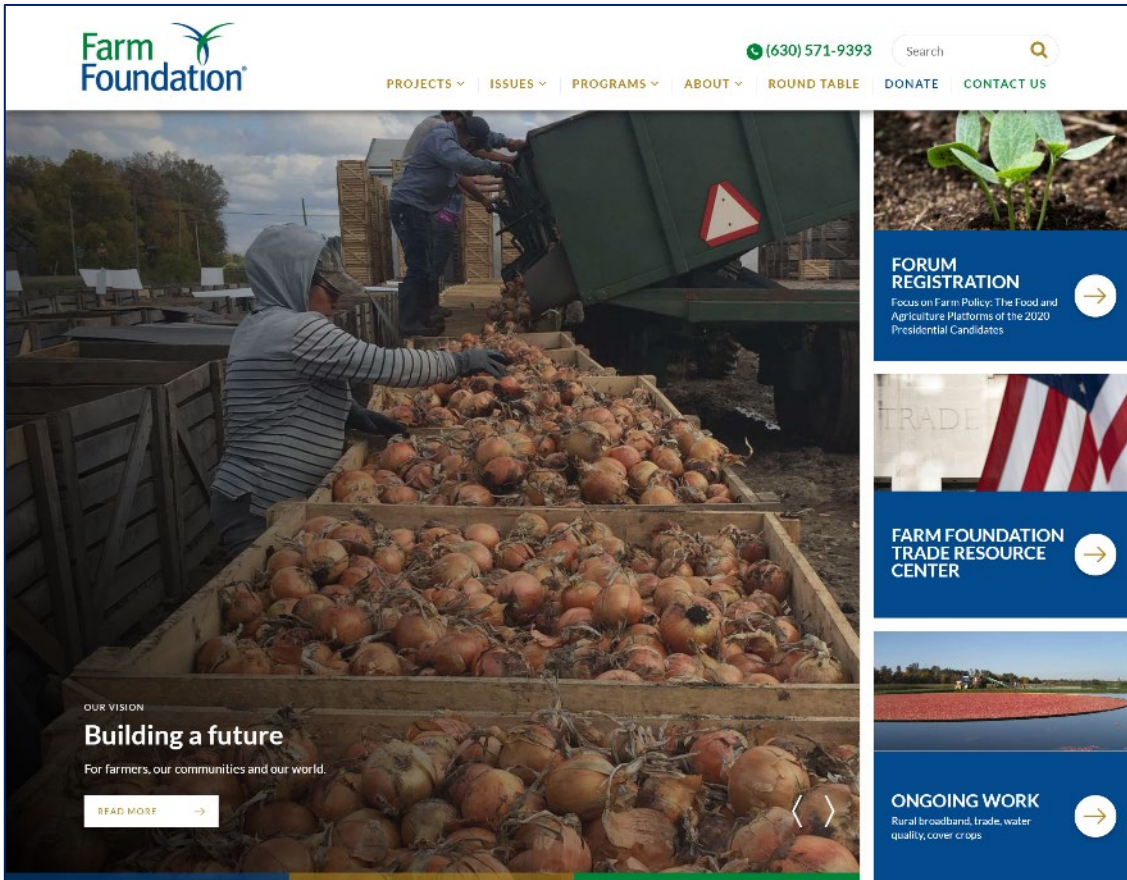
Farm Foundation

(630) 571-9393

Search

PROJECTS ⌄ | ISSUES ⌄ | PROGRAMS ⌄ | ABOUT ⌄ | ROUND TABLE | DONATE | CONTACT US

OUR VISION

Building a future

For farmers, our communities and our world.

READ MORE →

FORUM REGISTRATION

Focus on Farm Policy: The Food and Agriculture Platforms of the 2020 Presidential Candidates

TRADE

FARM FOUNDATION TRADE RESOURCE CENTER

ONGOING WORK

Rural broadband, trade, water quality, cover crops